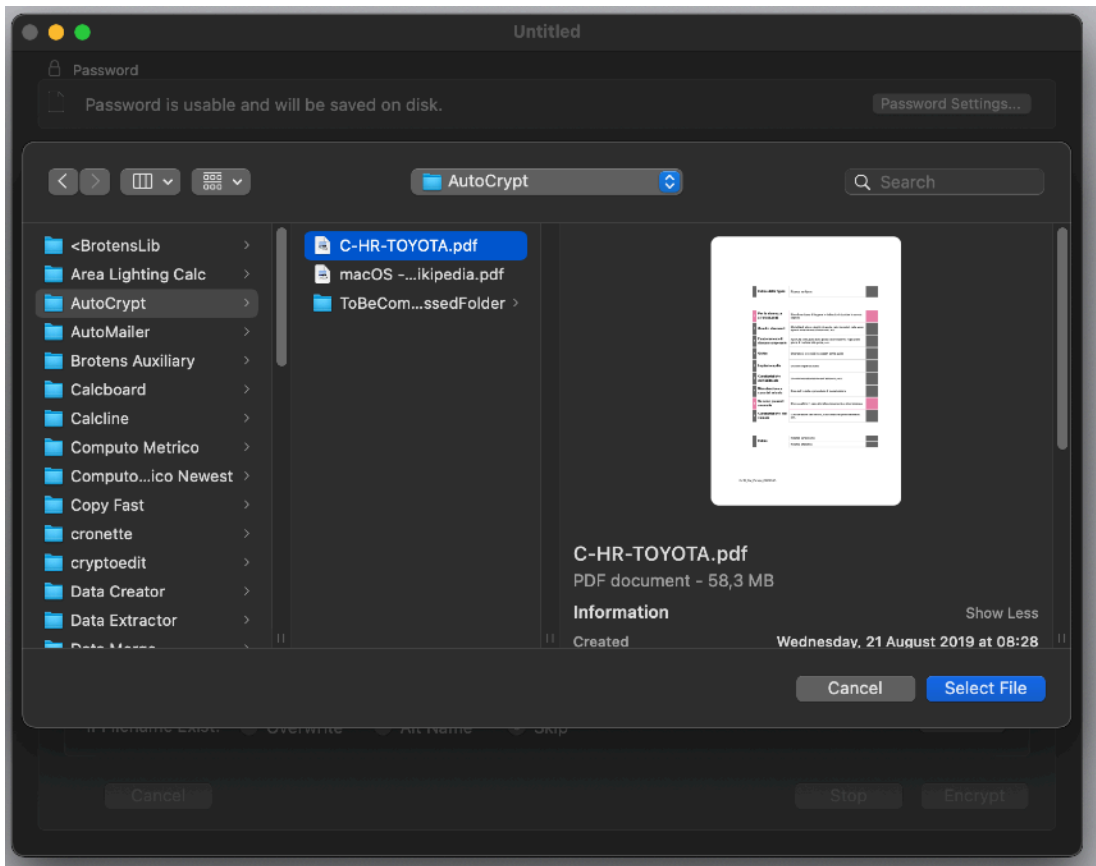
Untitled

Password

Password is usable and will be saved on disk.

Password Settings...

AutoCrypt

Search

<BrotensLib
Area Lighting Calc
AutoCrypt
AutoMailer
Brotens Auxiliary
Calcboard
Calcline
Computo Metrico
Computo...ico Newest
Copy Fast
cronette
cryptoedit
Data Creator
Data Extractor
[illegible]

C-HR-TOYOTA.pdf
macOS -...ikipedia.pdf
ToBeCom...ssedFolder

C-HR-TOYOTA.pdf
PDF document - 58,3 MB
Information
Show Less
Created
Wednesday, 21 August 2019 at 08:28

Cancel
Select File

If Filename Exist: Overwrite Alt Name Skip

Cancel
Stop
Encrypt